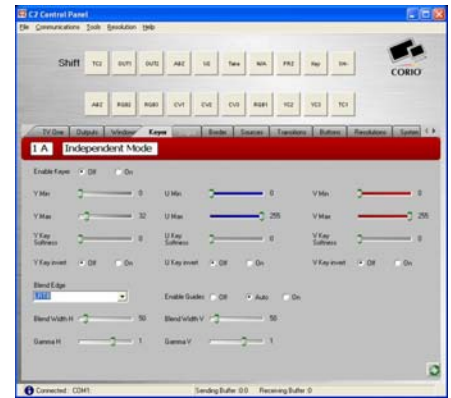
C2 Control Panel

File Communications Tools Resolution Help

Shift TC2 OUT1 OUT2 ABZ U2 Take N/A FRZ Key 5H-

CORIO

ABZ RGB2 RGB3 CV1 CV2 CV3 RGB1 YC2 YC3 TC1

TV One Outputs Window Keyer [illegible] Border Sources Transitions Buttons Resolutions System

1 A Independent Mode

Enable Keyer Off On

Y Min 0 U Min 0 V Min 0

Y Max 32 U Max 255 V Max 255

Y Key Softness 0 U Key Softness 0 V Key Softness 0

Y Key invert Off On U Key invert Off On V Key invert Off On

Blend Edge

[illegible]

Enable Guides Off Auto On

Blend Width H 50 Blend Width V 50

Gamma H 1 Gamma V 1

Connected : COM1 Sending Buffer: 0 0 Receiving Buffer: 0